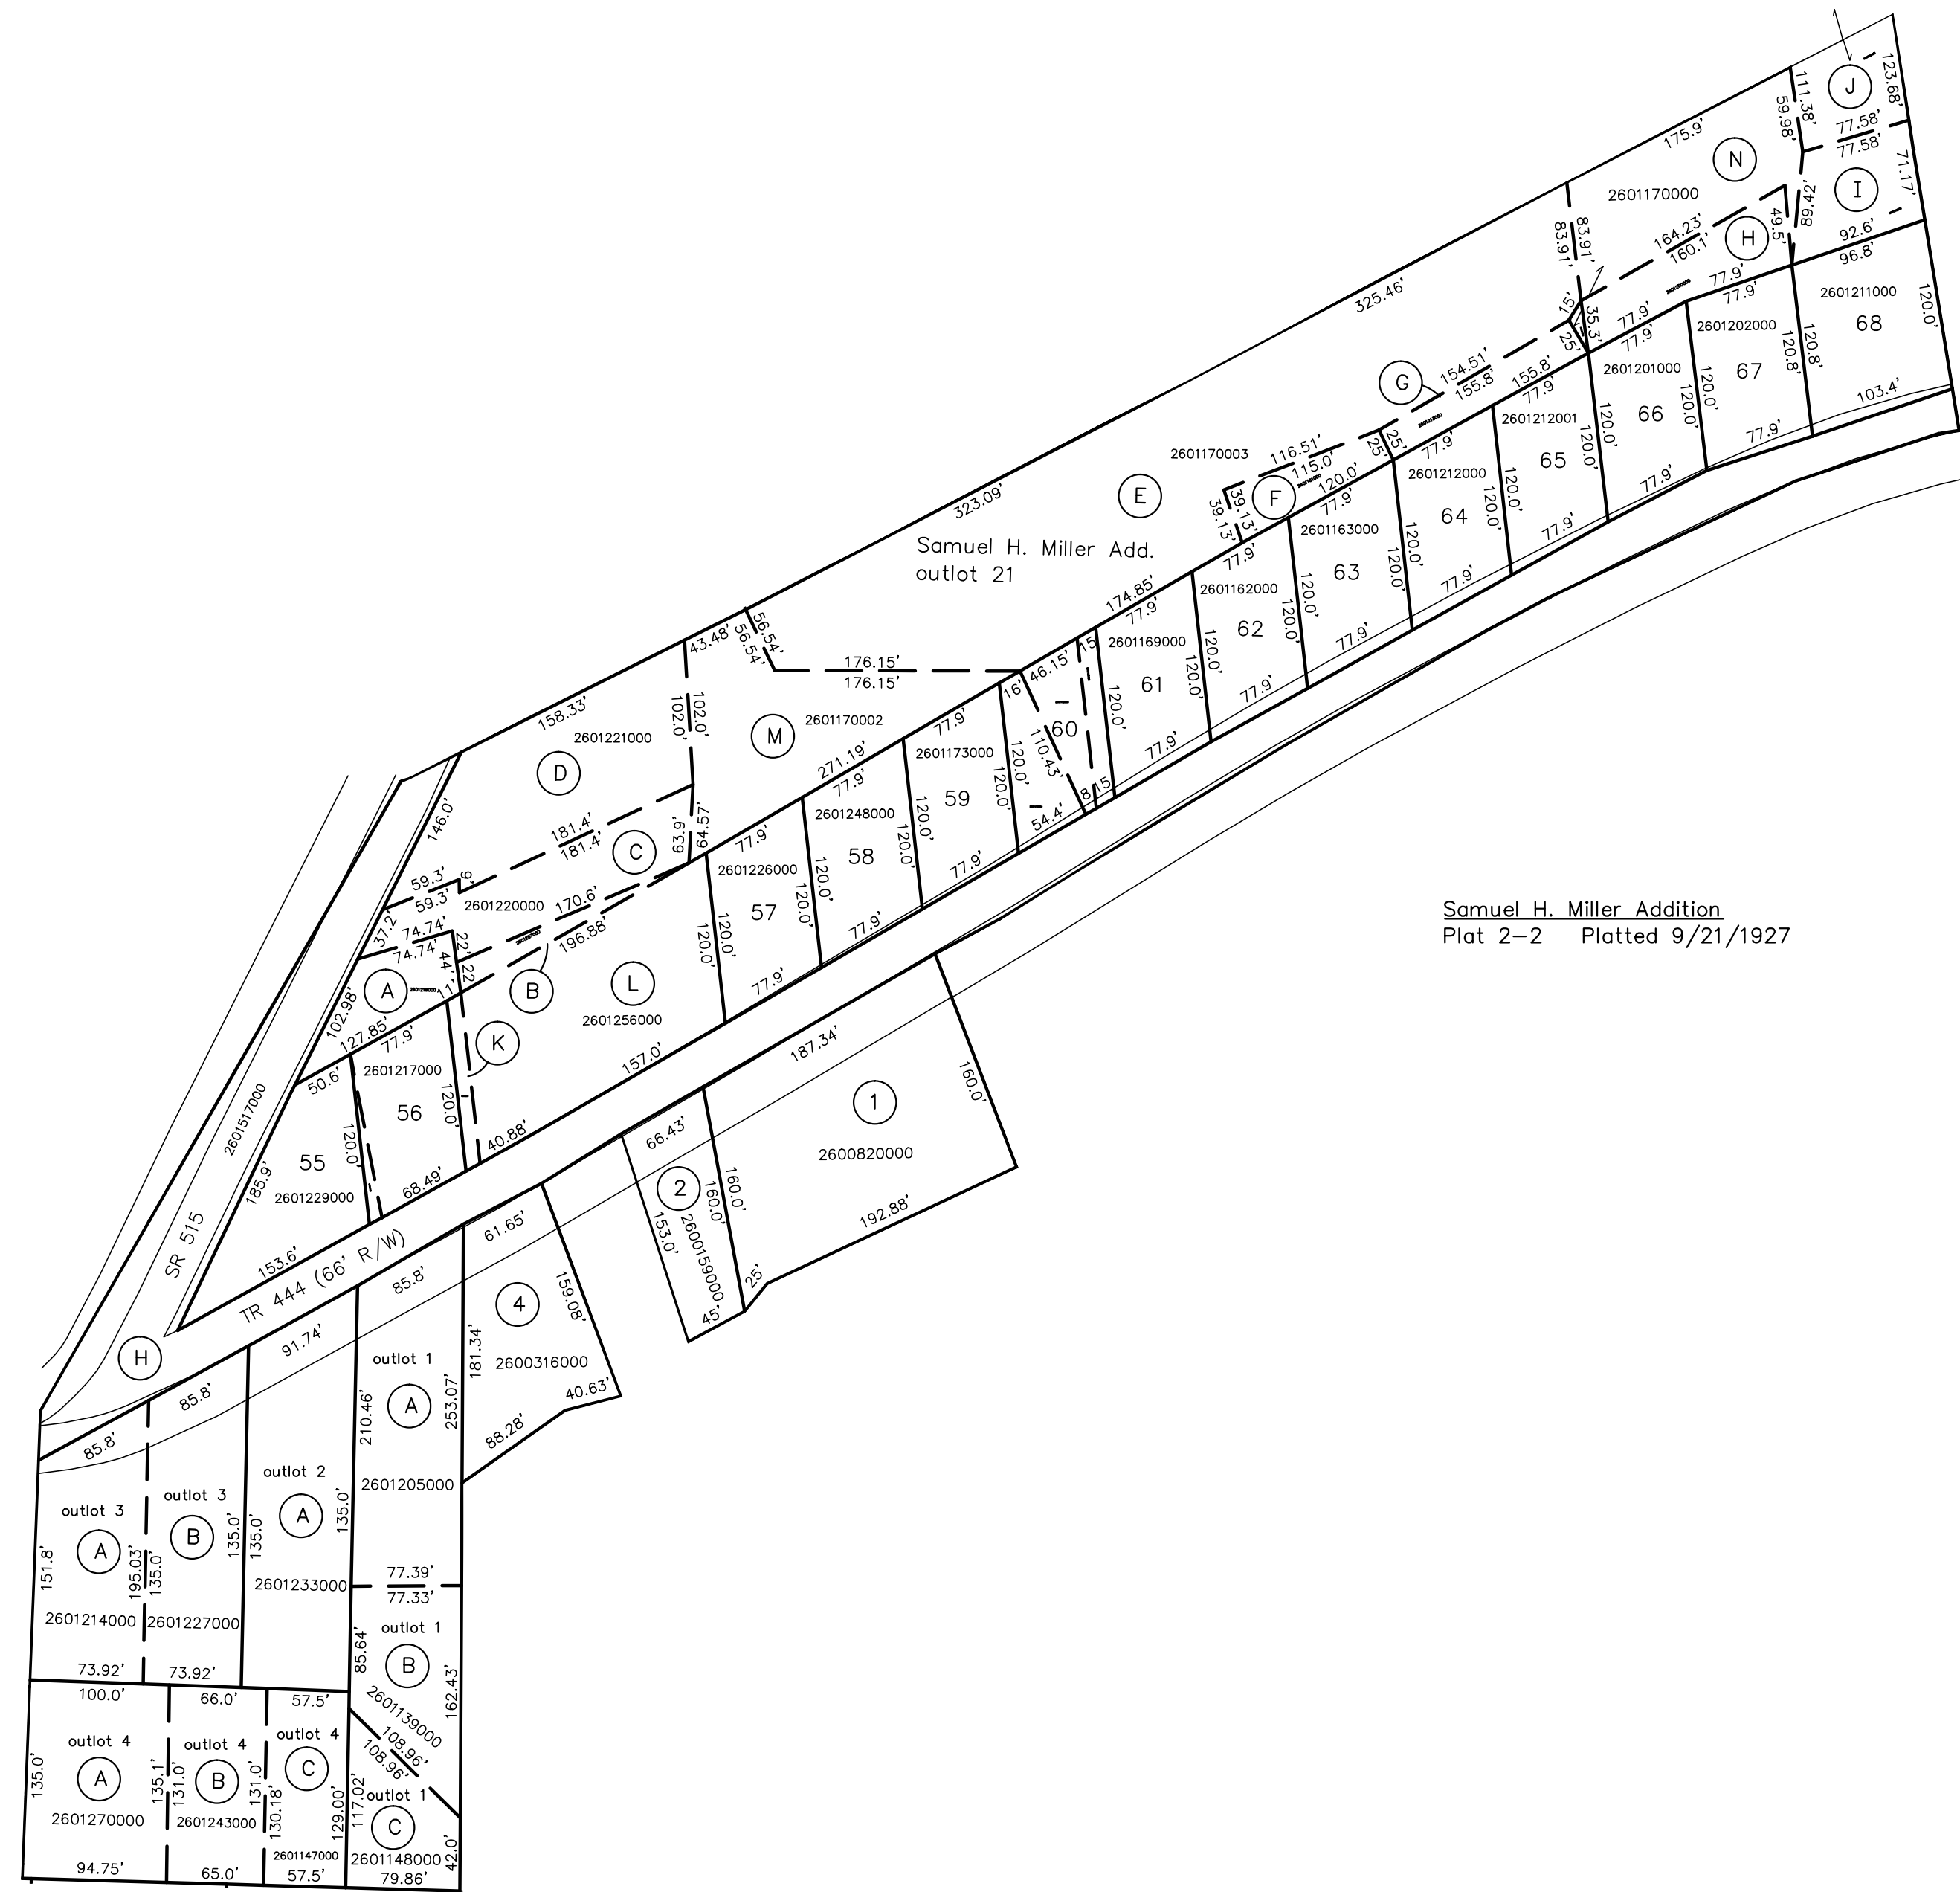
Samuel H. Miller Addition
Plat 2–2 Platted 9/21/1927

Samuel H. Miller Add.
outlot 21

J 123.68' 111.38' 59.98' 77.58' 77.58' 71.17' I 175.9' N 2601170000 89.42' 49.5' H 92.6' 96.8' 164.23' 160.1' 83.91' 83.91' 325.46' 77.9' 77.9' 2601211000 68 120.0' 120.8' 2601202000 67 103.4' 77.9' 15' 35.3' 25' 77.9' 77.9' 2601201000 66 120.0' 120.0' 77.9'
G 154.51' 155.8' 155.8' 77.9' 2601212001 65 120.0' 120.0' 77.9'
25' 25' 77.9' 2601212000 64 120.0' 77.9'
2601170003 116.51' 115.0' 120.0' 77.9' 2601163000 63 120.0' 120.0' 77.9'
E 323.09' F 39.13' 39.13' 77.9' 2601162000 62 120.0' 120.0' 77.9'
174.85' 77.9' 2601169000 61 120.0' 120.0' 77.9'
56.54' 56.54' 176.15' 176.15' 46.15' 16' 15 60 110.43' 8 15 54.4'
43.48' 102.0' 102.0' M 2601170002 271.19' 77.9' 2601173000 59 120.0' 120.0' 77.9'
158.33' 2601221000 D 77.9' 2601248000 58 120.0' 120.0' 77.9'
146.0' 181.4' 181.4' C 63.9' 64.57' 77.9' 2601226000 57 120.0' 120.0' 77.9'
59.3' 59.3' 6' 2601220000 170.6' 196.88' 37.2' 74.74' 74.74' 22' 44' 22' 1' A B L 2601256000 K
102.98' 127.85' 77.9' 2601217000 56 120.0' 120.0' 50.6' 157.0' 40.88'
2601517000 185.9' 55 2601229000 68.49' 153.6'
SR 515 TR 444 (66' R/W) H
187.34' 1 160.0' 2600820000 192.88' 66.43' 2 160.0' 160.0' 153.0' 2600159000 25' 45'
61.65' 4 159.08' 181.34' 2600316000 40.63' 88.28' 85.8' 91.74' 85.8' 85.8'
outlot 1 A 210.46' 253.07' 2601205000
outlot 3 A 151.8' 195.03' 135.0 2601214000 outlot 3 B 2601227000 135.0' 73.92' 73.92'
outlot 2 A 135.0' 135.0' 2601233000 77.39' 77.33'
outlot 1 B 85.64' 162.43' 2601139000 108.96' 108.96'
100.0' 66.0' 57.5' outlot 4 A 135.0' 2601270000 94.75' outlot 4 B 135.1' 131.0' 131.0' 130.18' 2601243000 65.0' outlot 4 C 129.00' 2601147000 57.5' outlot 1 C 117.02' 2601148000 42.0' 79.86'